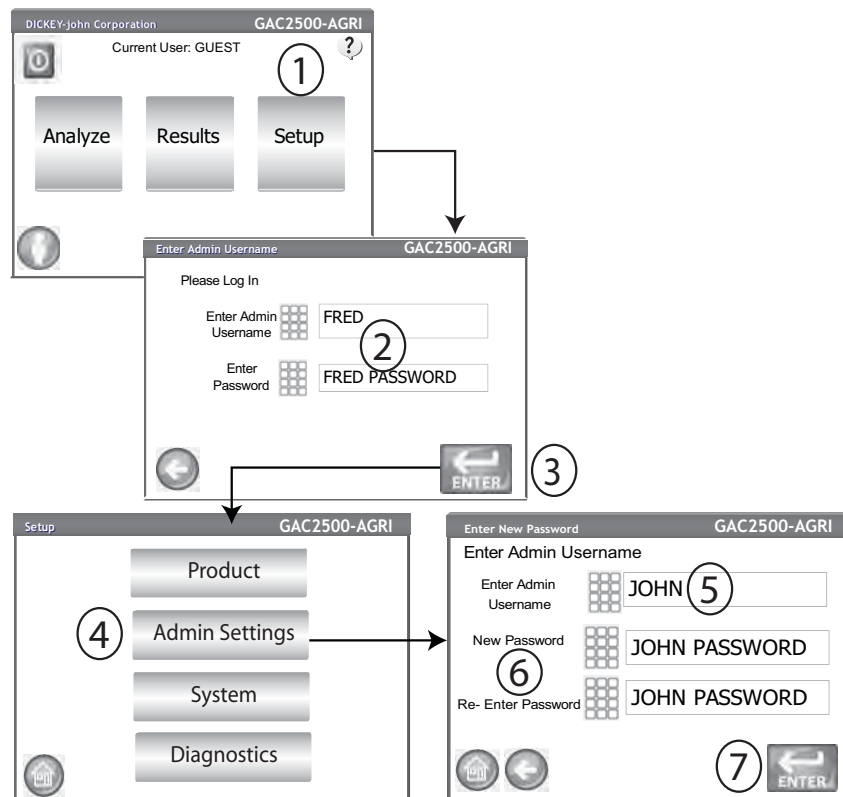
DICKEY-john Corporation GAC2500-AGRI

Current User: GUEST

?

1

Analyze

Results

Setup

Enter Admin Username GAC2500-AGRI

Please Log In

Enter Admin Username

FRED

2

Enter Password

FRED PASSWORD

ENTER

3

Setup GAC2500-AGRI

Product

4

Admin Settings

System

Diagnostics

Enter New Password GAC2500-AGRI

Enter Admin Username

Enter Admin Username

JOHN

5

New Password

JOHN PASSWORD

6

Re- Enter Password

JOHN PASSWORD

7

ENTER